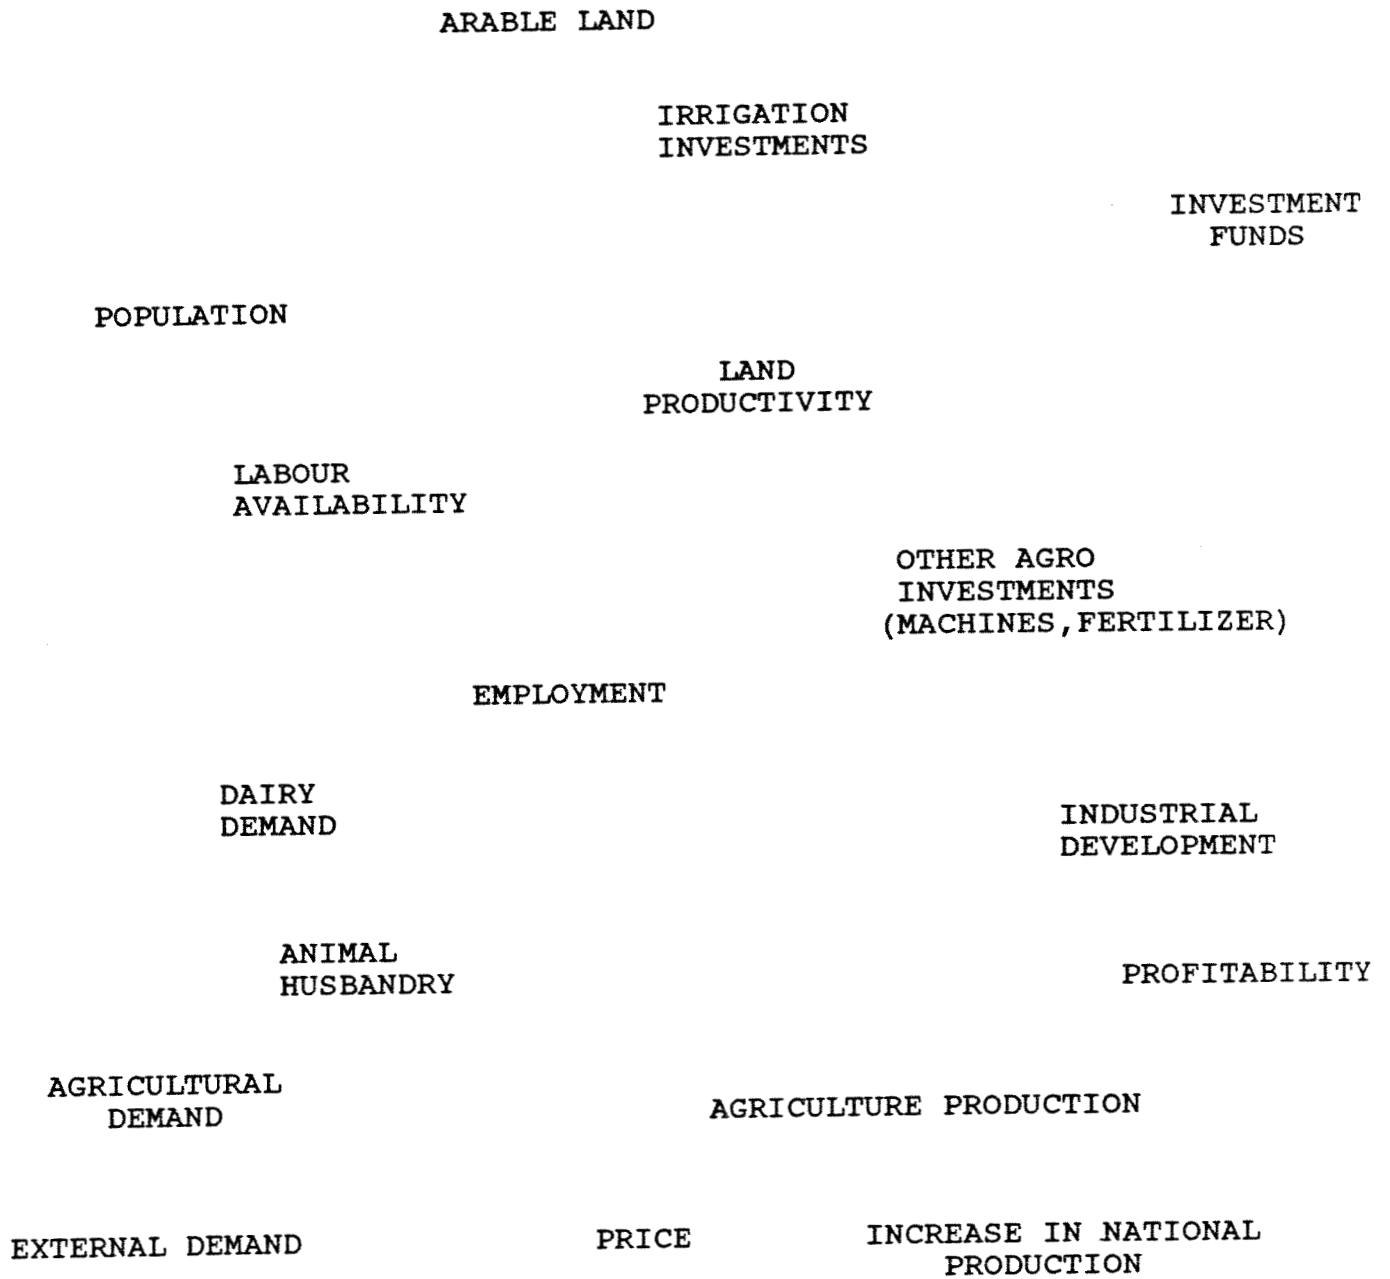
ARABLE LAND

IRRIGATION INVESTMENTS

INVESTMENT FUNDS

POPULATION

LAND PRODUCTIVITY

LABOUR AVAILABILITY

OTHER AGRO INVESTMENTS (MACHINES,FERTILIZER)

EMPLOYMENT

DAIRY DEMAND

INDUSTRIAL DEVELOPMENT

ANIMAL HUSBANDRY

PROFITABILITY

AGRICULTURAL DEMAND

AGRICULTURE PRODUCTION

EXTERNAL DEMAND

PRICE

INCREASE IN NATIONAL PRODUCTION